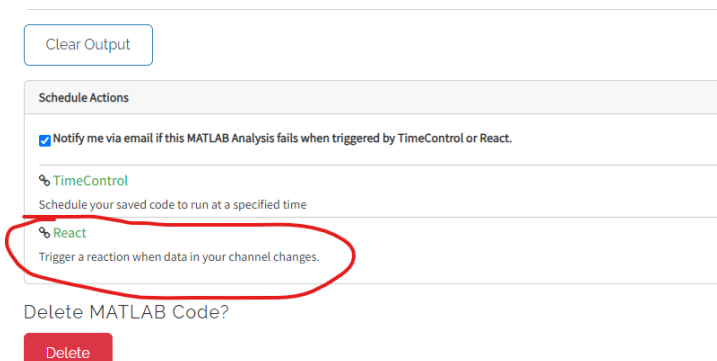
Clear Output

Schedule Actions

Notify me via email if this MATLAB Analysis fails when triggered by TimeControl or React.

TimeControl

Schedule your saved code to run at a specified time

React

Trigger a reaction when data in your channel changes.

Delete MATLAB Code?

Delete